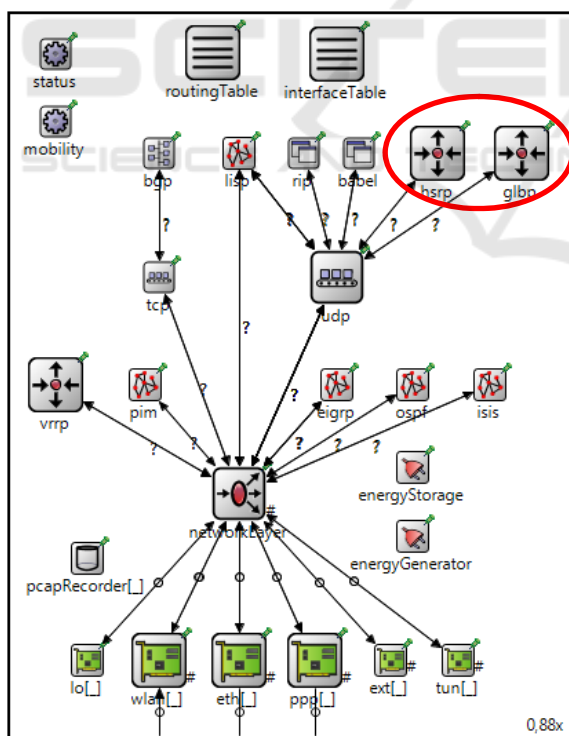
status

mobility

routingTable

interfaceTable

bgp

lisp

rip

babel

hsrp

glbp

tcp

udp

vrrp

pim

eigrp

ospf

isis

energyStorage

networkLayer

energyGenerator

pcapRecorder[_]

lo[_]

wlan[_]

eth[_]

ppp[_]

ext[_]

tun[_]

0,88x